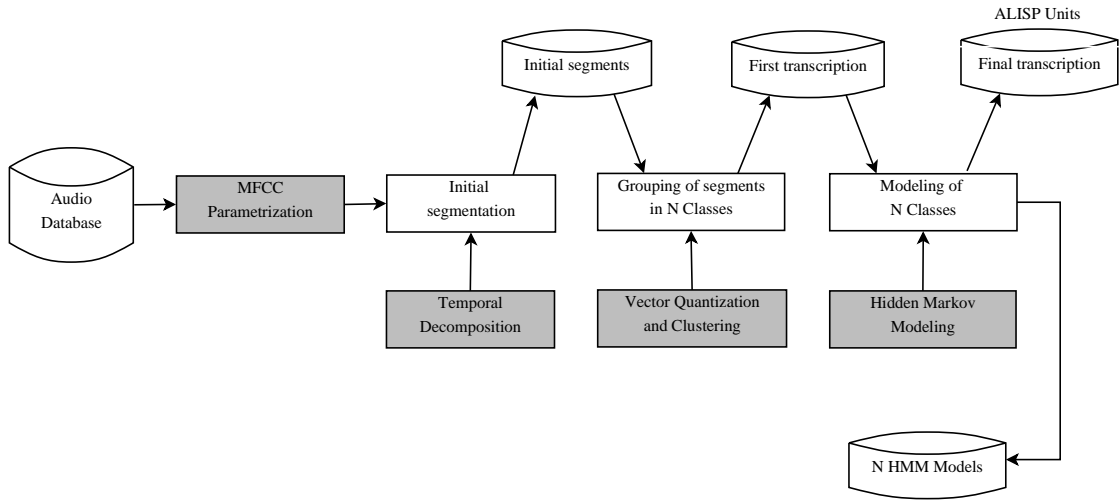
ALISP Units

Initial segments

First transcription

Final transcription

Audio Database

MFCC Parametrization

Initial segmentation

Grouping of segments in N Classes

Modeling of N Classes

Temporal Decomposition

Vector Quantization and Clustering

Hidden Markov Modeling

N HMM Models